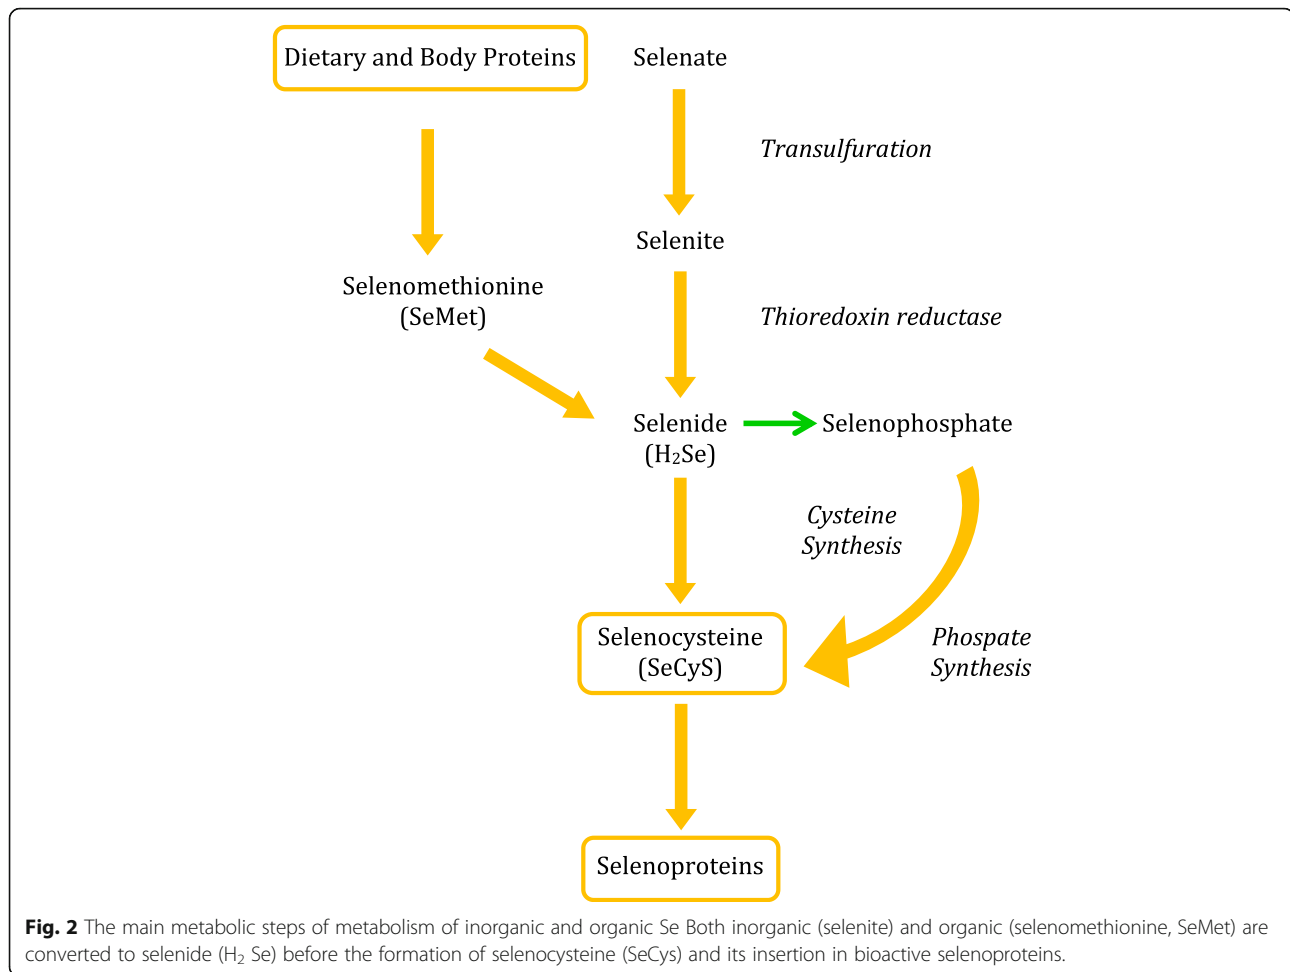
Dietary and Body Proteins

Selenate

Transulfuration

Selenite

Selenomethionine (SeMet)

Thioredoxin reductase

Selenide ($H_2Se$)

Selenophosphate

Cysteine Synthesis

Selenocysteine (SeCyS)

Phospate Synthesis

Selenoproteins

**Fig. 2** The main metabolic steps of metabolism of inorganic and organic Se Both inorganic (selenite) and organic (selenomethionine, SeMet) are converted to selenide ($H_2$ Se) before the formation of selenocysteine (SeCys) and its insertion in bioactive selenoproteins.